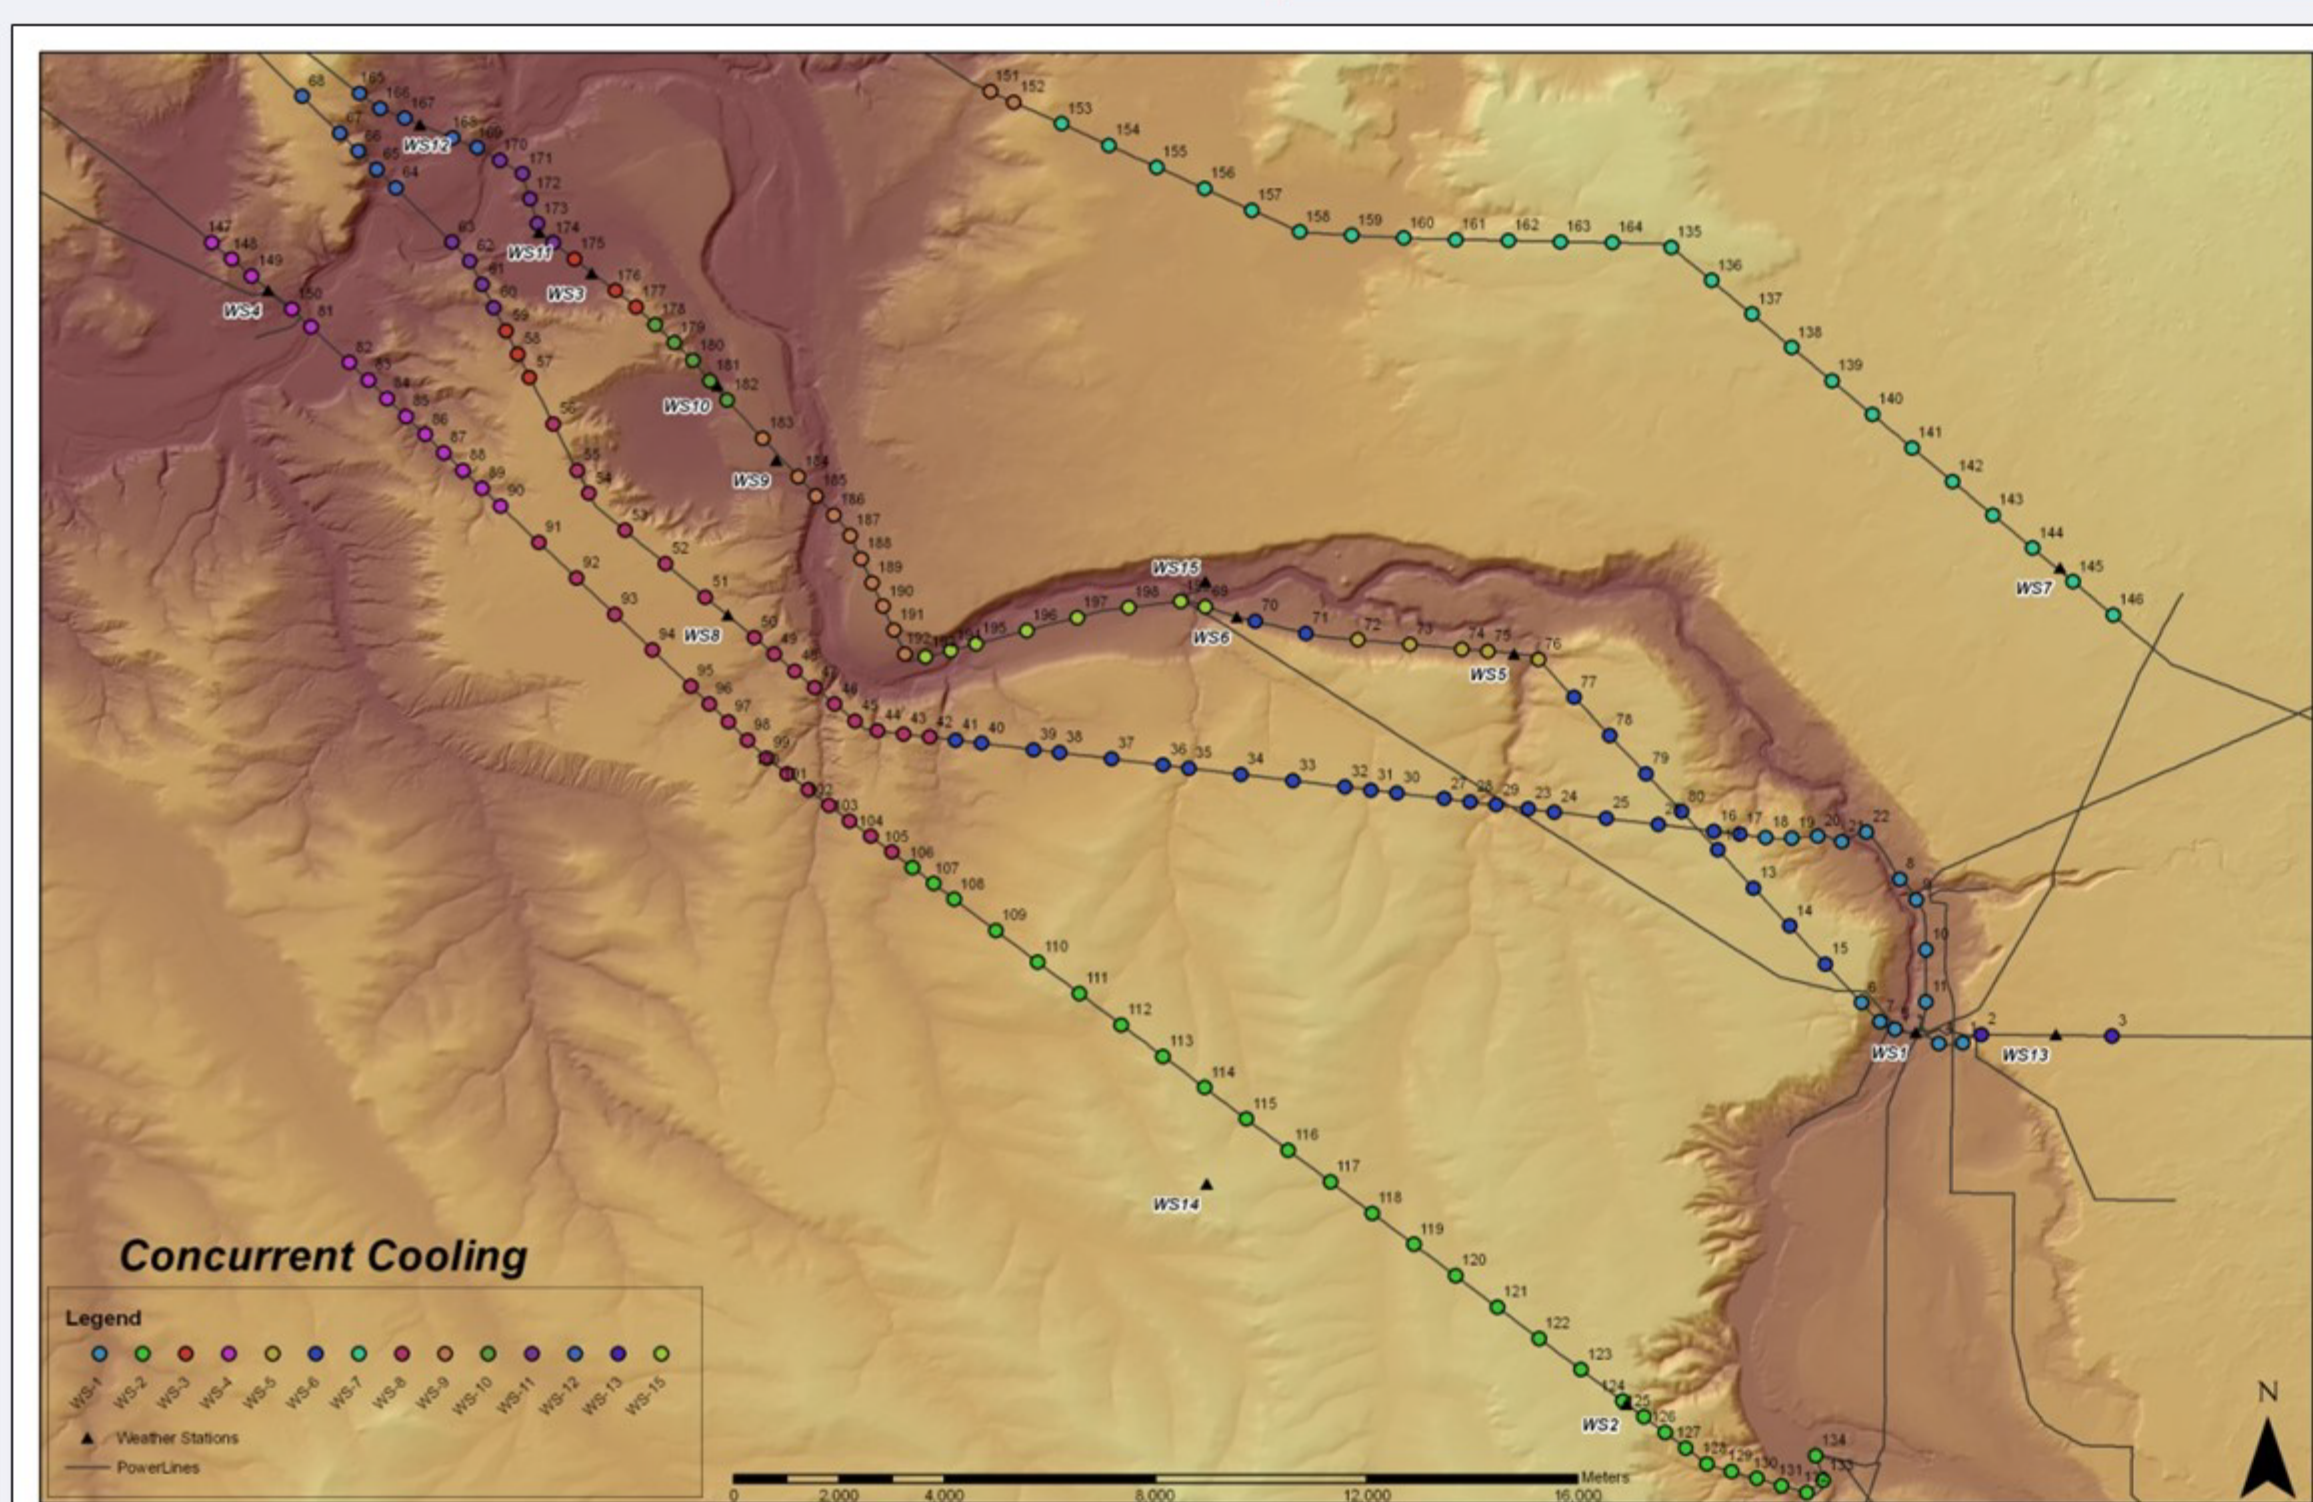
Concurrent Cooling

Legend

WS-1 WS-2 WS-3 WS-4 WS-5 WS-6 WS-7 WS-8 WS-9 WS-10 WS-11 WS-12 WS-13 WS-15

Weather Stations

PowerLines

WS1 WS2 WS3 WS4 WS5 WS6 WS7 WS8 WS9 WS10 WS11 WS12 WS13 WS14 WS15

Meters
0 2,000 4,000 8,000 12,000 16,000

N